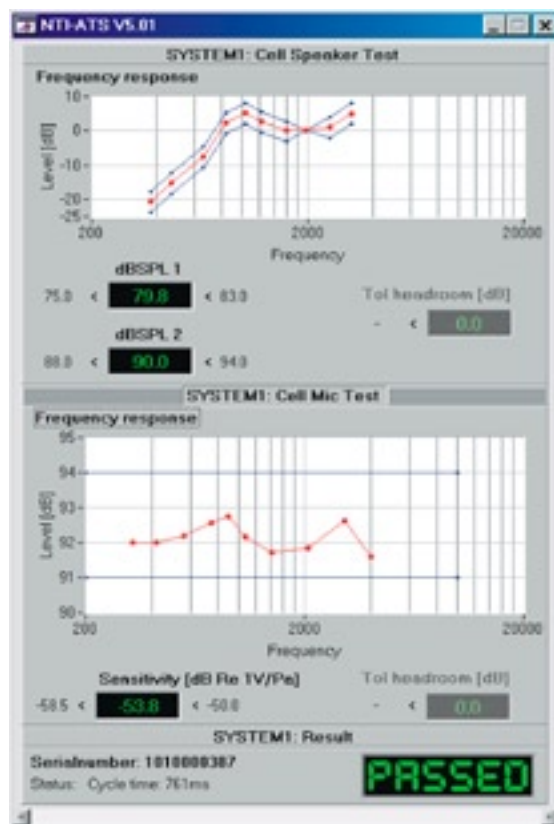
NTI-ATS V5.01

SYSTEM1: Cell Speaker Test

Frequency response

Level [dB]

10
0
-10
-20
-25

200
2000
20000

Frequency

dBSPL 1

75.0 < 79.8 < 83.0

Tol headroom [dB]

- < 0.0

dBSPL 2

88.0 < 90.0 < 94.0

SYSTEM1: Cell Mic Test

Frequency response

Level [dB]

95
94
93
92
91
90

200
2000
20000

Frequency

Sensitivity [dB Re 1V/Pa]

-58.5 < -53.8 < -50.0

Tol headroom [dB]

- < 0.0

SYSTEM1: Result

Serialnumber: 1010000387

Status: Cycle time: 761ms

PASSED